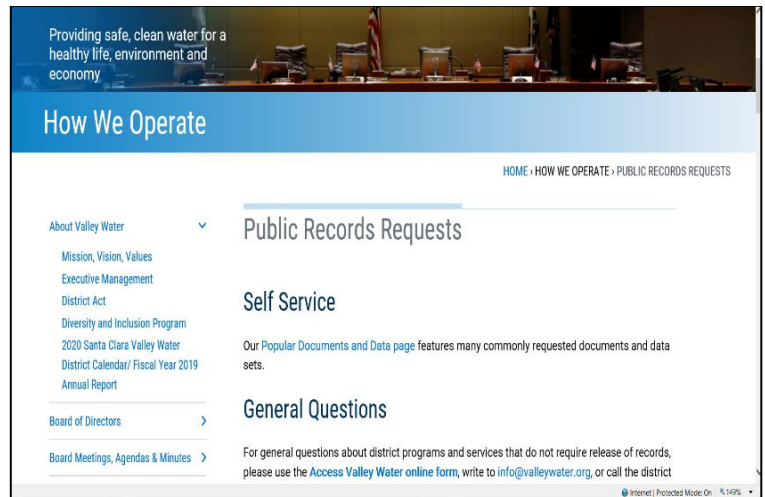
Providing safe, clean water for a healthy life, environment and economy

How We Operate

HOME › HOW WE OPERATE › PUBLIC RECORDS REQUESTS

About Valley Water

Mission, Vision, Values
Executive Management
District Act
Diversity and Inclusion Program
2020 Santa Clara Valley Water District Calendar/ Fiscal Year 2019 Annual Report

Board of Directors

Board Meetings, Agendas & Minutes

Public Records Requests

Self Service

Our Popular Documents and Data page features many commonly requested documents and data sets.

General Questions

For general questions about district programs and services that do not require release of records, please use the Access Valley Water online form, write to info@valleywater.org, or call the district

Internet | Protected Mode: On 149%